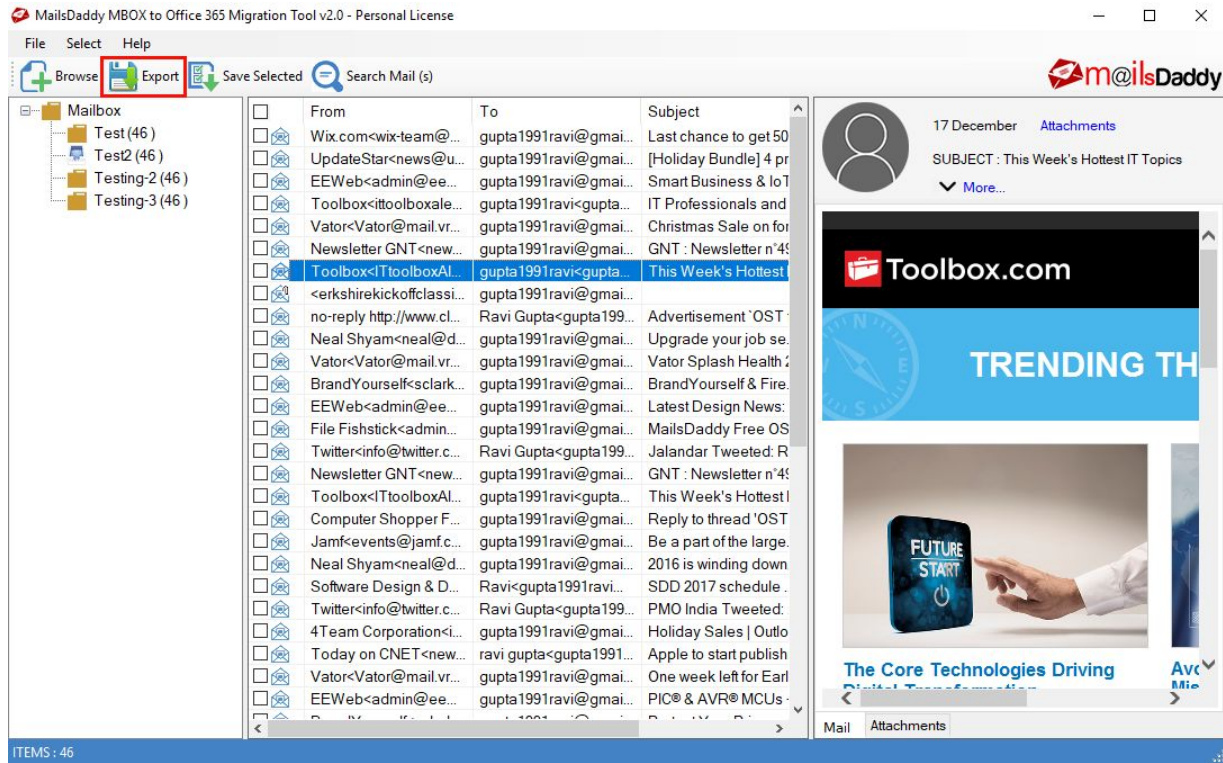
MailsDaddy MBOX to Office 365 Migration Tool v2.0 - Personal License

File Select Help

Browse Export Save Selected Search Mail (s)

m@ilsDaddy

Mailbox
Test (46)
Test2 (46)
Testing-2 (46)
Testing-3 (46)

| From | To | Subject |
|---|---|---|
| Wix.com<wix-team@... | gupta1991ravi@gmai... | Last chance to get 50 |
| UpdateStar<news@u... | gupta1991ravi@gmai... | [Holiday Bundle] 4 pr |
| EEWeb<admin@ee... | gupta1991ravi@gmai... | Smart Business & IoT |
| Toolbox<ittoolboxale... | gupta1991ravi<gupta... | IT Professionals and |
| Vator<Vator@mail.vr... | gupta1991ravi@gmai... | Christmas Sale on for |
| Newsletter GNT<new... | gupta1991ravi@gmai... | GNT : Newsletter n°4 |
| Toolbox<ITtoolboxAl... | gupta1991ravi<gupta... | This Week's Hottest |
| <erkshirekickoffclassi... | gupta1991ravi@gmai... | |
| no-reply http://www.cl... | Ravi Gupta<gupta199... | Advertisement `OST |
| Neal Shyam<neal@d... | gupta1991ravi@gmai... | Upgrade your job se. |
| Vator<Vator@mail.vr... | gupta1991ravi@gmai... | Vator Splash Health |
| BrandYourself<sclark... | gupta1991ravi@gmai... | BrandYourself & Fire. |
| EEWeb<admin@ee... | gupta1991ravi@gmai... | Latest Design News: |
| File Fishstick<admin... | gupta1991ravi@gmai... | MailsDaddy Free OS |
| Twitter<info@twitter.c... | Ravi Gupta<gupta199... | Jalandar Tweeted: R |
| Newsletter GNT<new... | gupta1991ravi@gmai... | GNT : Newsletter n°4 |
| Toolbox<ITtoolboxAl... | gupta1991ravi<gupta... | This Week's Hottest |
| Computer Shopper F... | gupta1991ravi@gmai... | Reply to thread 'OST |
| Jamf<events@jamf.c... | gupta1991ravi@gmai... | Be a part of the large. |
| Neal Shyam<neal@d... | gupta1991ravi@gmai... | 2016 is winding down |
| Software Design & D... | Ravi<gupta1991ravi... | SDD 2017 schedule . |
| Twitter<info@twitter.c... | Ravi Gupta<gupta199... | PMO India Tweeted: |
| 4Team Corporation<i... | gupta1991ravi@gmai... | Holiday Sales \| Outlo |
| Today on CNET<new... | ravi gupta<gupta1991... | Apple to start publish |
| Vator<Vator@mail.vr... | gupta1991ravi@gmai... | One week left for Earl |
| EEWeb<admin@ee... | gupta1991ravi@gmai... | PIC® & AVR® MCUs |

17 December Attachments
SUBJECT : This Week's Hottest IT Topics
More...

Toolbox.com
TRENDING TH
FUTURE START
The Core Technologies Driving
Avc
Mail Attachments

ITEMS : 46